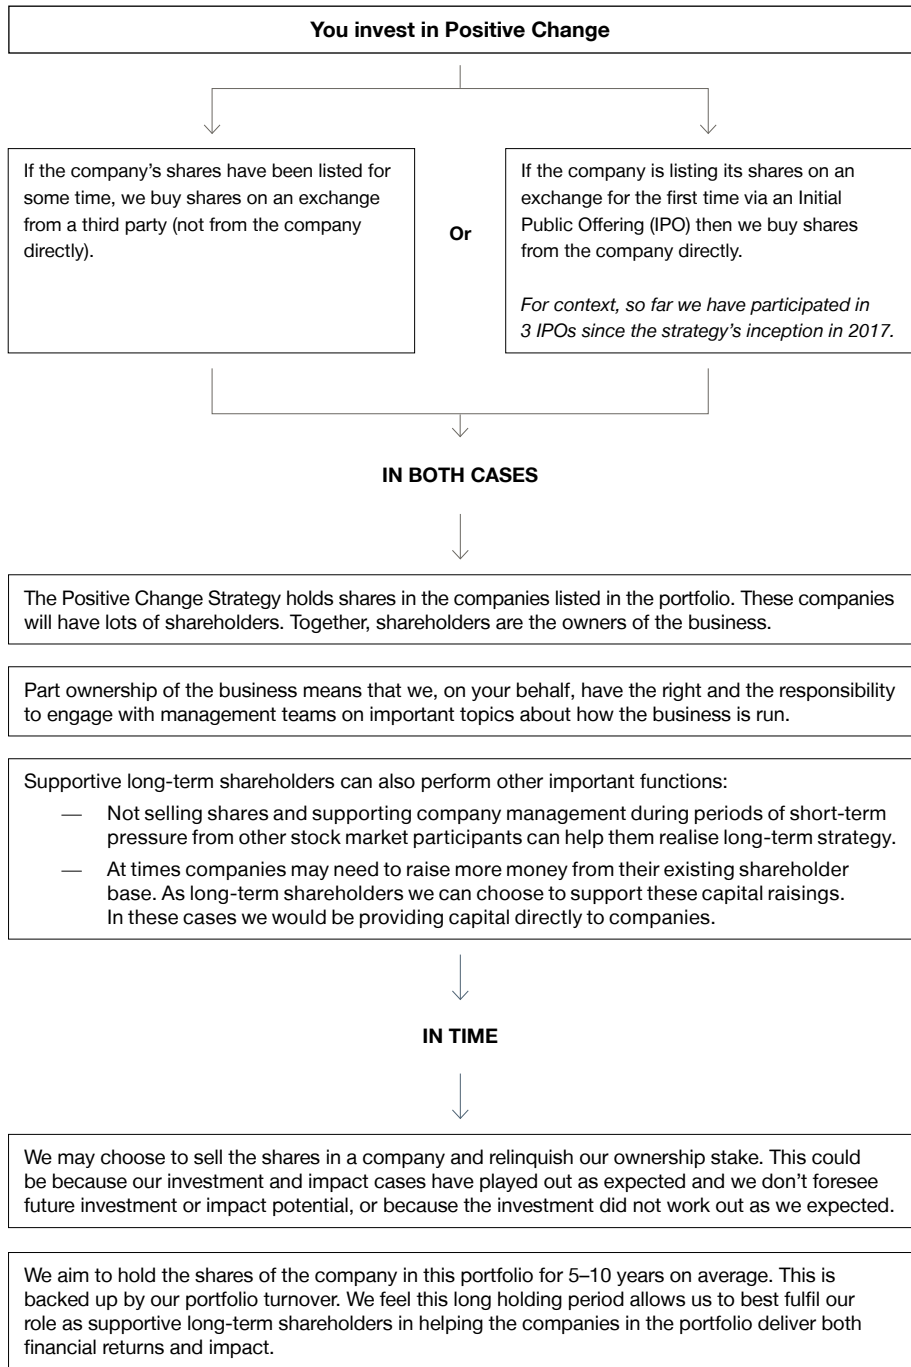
You invest in Positive Change

If the company's shares have been listed for some time, we buy shares on an exchange from a third party (not from the company directly).

Or

If the company is listing its shares on an exchange for the first time via an Initial Public Offering (IPO) then we buy shares from the company directly.

For context, so far we have participated in 3 IPOs since the strategy's inception in 2017.

IN BOTH CASES

The Positive Change Strategy holds shares in the companies listed in the portfolio. These companies will have lots of shareholders. Together, shareholders are the owners of the business.

Part ownership of the business means that we, on your behalf, have the right and the responsibility to engage with management teams on important topics about how the business is run.

Supportive long-term shareholders can also perform other important functions:

— Not selling shares and supporting company management during periods of short-term pressure from other stock market participants can help them realise long-term strategy.

— At times companies may need to raise more money from their existing shareholder base. As long-term shareholders we can choose to support these capital raisings. In these cases we would be providing capital directly to companies.

IN TIME

We may choose to sell the shares in a company and relinquish our ownership stake. This could be because our investment and impact cases have played out as expected and we don't foresee future investment or impact potential, or because the investment did not work out as we expected.

We aim to hold the shares of the company in this portfolio for 5–10 years on average. This is backed up by our portfolio turnover. We feel this long holding period allows us to best fulfil our role as supportive long-term shareholders in helping the companies in the portfolio deliver both financial returns and impact.